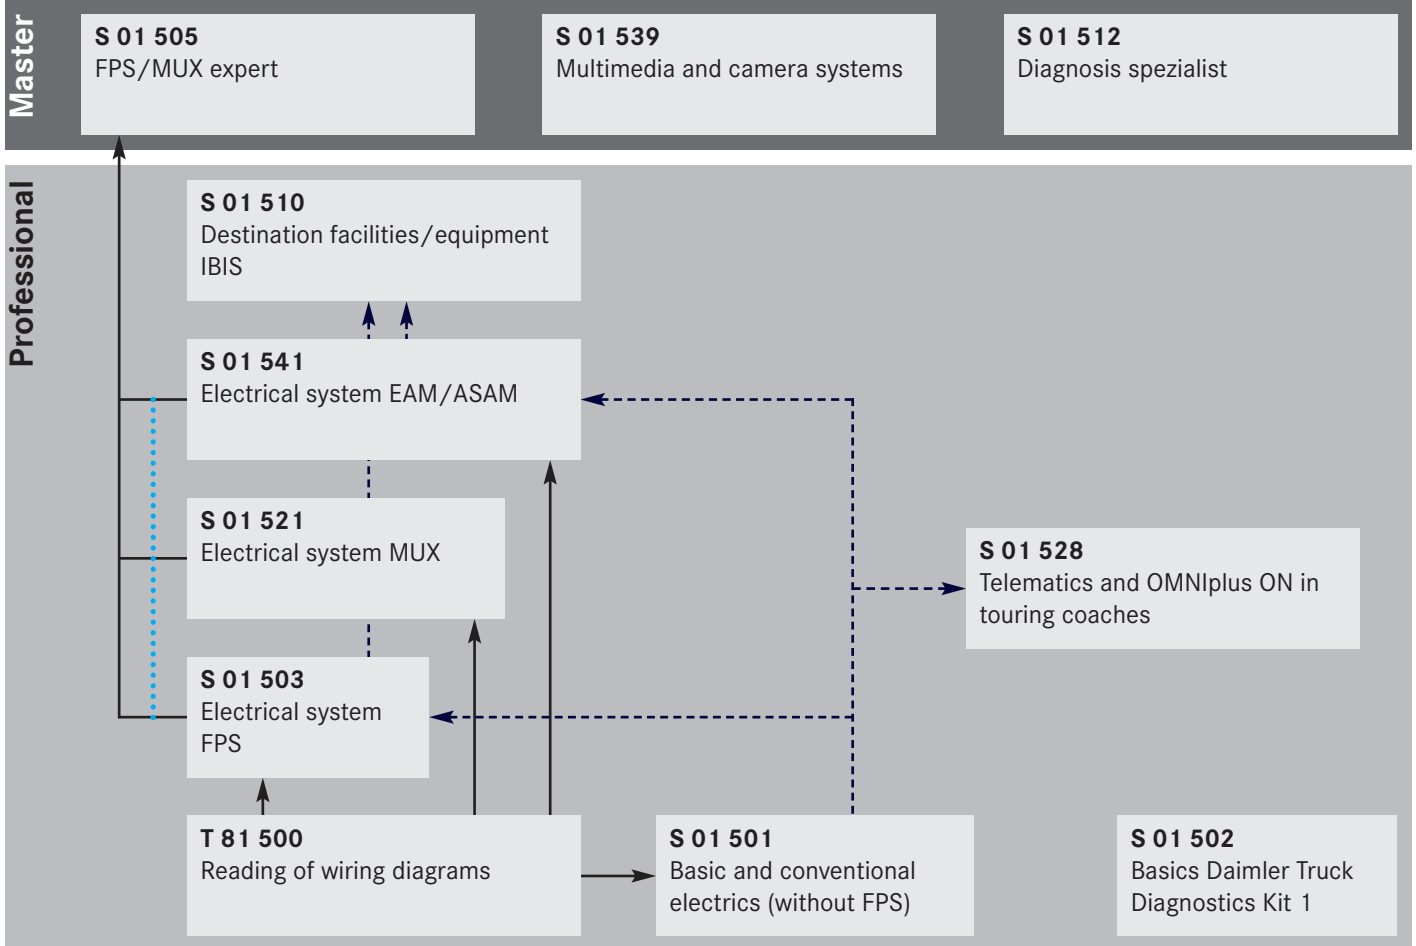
Master

S 01 505
FPS/MUX expert

S 01 539
Multimedia and camera systems

S 01 512
Diagnosis spezialist

Professional

S 01 510
Destination facilities/equipment IBIS

S 01 541
Electrical system EAM/ASAM

S 01 521
Electrical system MUX

S 01 528
Telematics and OMNIplus ON in touring coaches

S 01 503
Electrical system FPS

T 81 500
Reading of wiring diagrams

S 01 501
Basic and conventional electrics (without FPS)

S 01 502
Basics Daimler Truck Diagnostics Kit 1